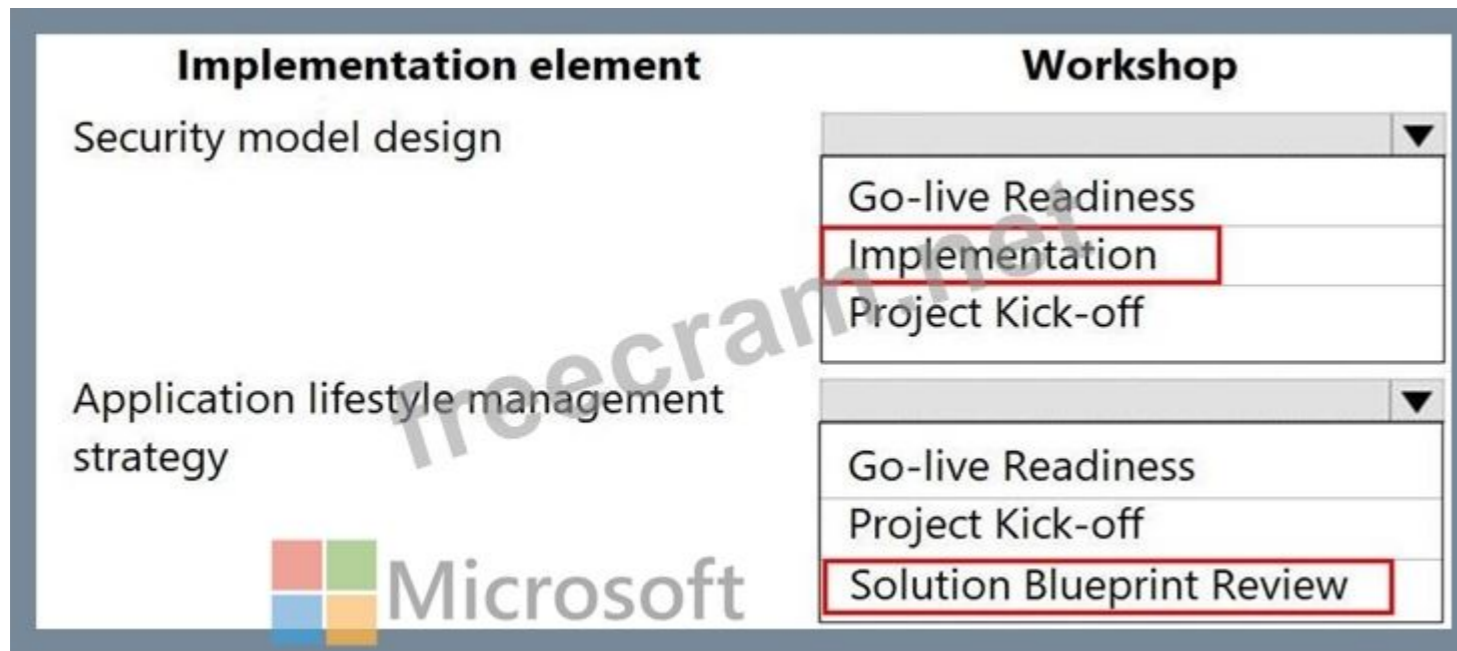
| Implementation element | Workshop |
|---|---|
| Security model design | ▼ Go-live Readiness / Implementation / Project Kick-off |
| Application lifestyle management strategy | ▼ Go-live Readiness / Project Kick-off / Solution Blueprint Review |

freecram.net

Microsoft